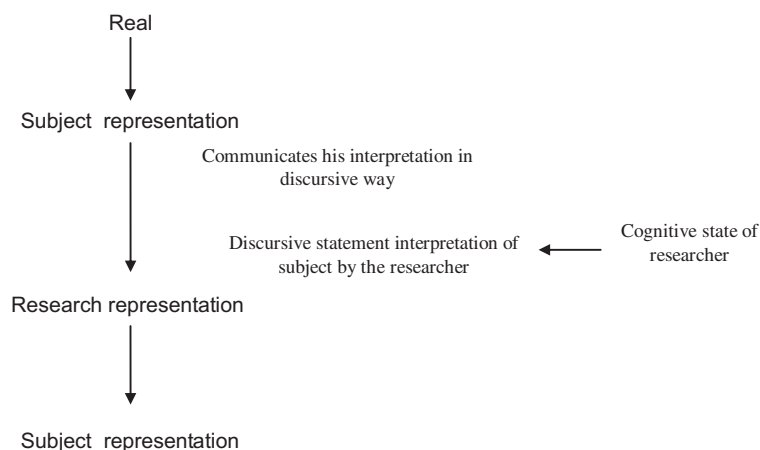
Real

Subject representation

Communicates his interpretation in discursive way

Discursive statement interpretation of subject by the researcher

Cognitive state of researcher

Research representation

Subject representation